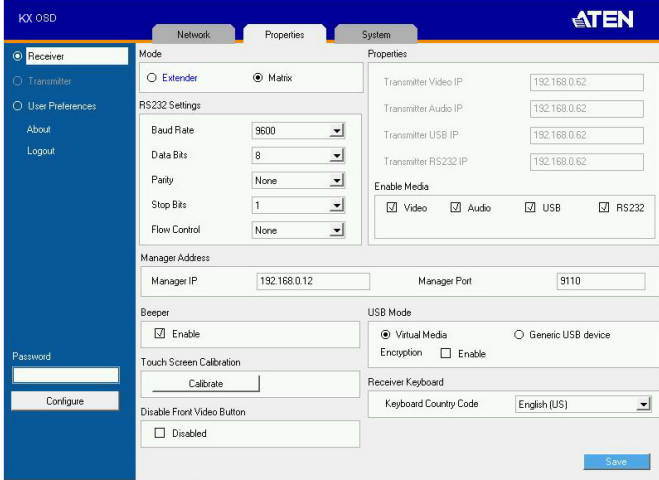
KX OSD

Network Properties System

ATEN

Receiver
Transmitter
User Preferences
About
Logout

Password

Configure

Mode
Extender Matrix

RS232 Settings
Baud Rate 9600
Data Bits 8
Parity None
Stop Bits 1
Flow Control None

Properties
Transmitter Video IP 192.168.0.62
Transmitter Audio IP 192.168.0.62
Transmitter USB IP 192.168.0.62
Transmitter RS232 IP 192.168.0.62

Enable Media
Video Audio USB RS232

Manager Address
Manager IP 192.168.0.12
Manager Port 9110

Beeper
Enable

Touch Screen Calibration
Calibrate

Disable Front Video Button
Disabled

USB Mode
Virtual Media Generic USB device
Encryption Enable

Receiver Keyboard
Keyboard Country Code English (US)

Save